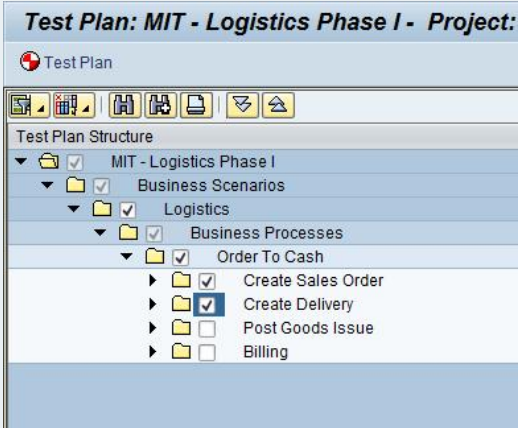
Test Plan: MIT - Logistics Phase I - Project:

Test Plan

Test Plan Structure

MIT - Logistics Phase I

Business Scenarios

Logistics

Business Processes

Order To Cash

Create Sales Order

Create Delivery

Post Goods Issue

Billing